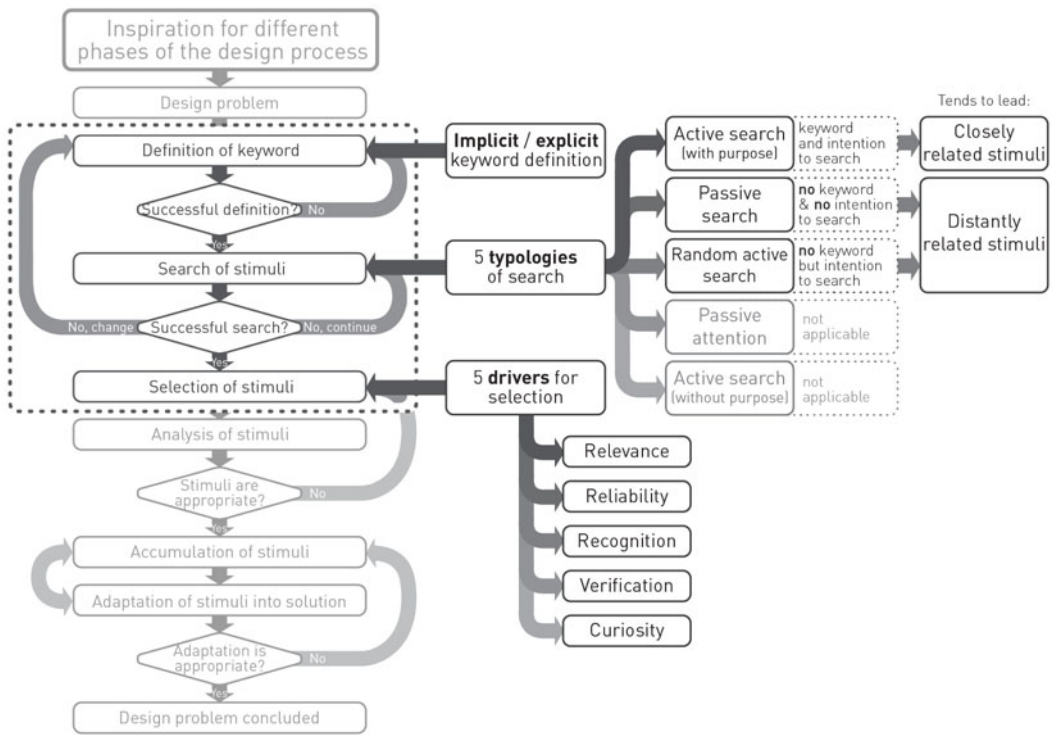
Inspiration for different phases of the design process

Design problem

Definition of keyword

Successful definition?

No

Yes

Search of stimuli

No, change

Successful search?

No, continue

Yes

Selection of stimuli

Analysis of stimuli

Stimuli are appropriate?

No

Yes

Accumulation of stimuli

Adaptation of stimuli into solution

Adaptation is appropriate?

No

Yes

Design problem concluded

Implicit / explicit keyword definition

5 typologies of search

5 drivers for selection

Active search (with purpose)

keyword and intention to search

Passive search

no keyword & no intention to search

Random active search

no keyword but intention to search

Passive attention

not applicable

Active search (without purpose)

not applicable

Tends to lead:

Closely related stimuli

Distantly related stimuli

Relevance

Reliability

Recognition

Verification

Curiosity